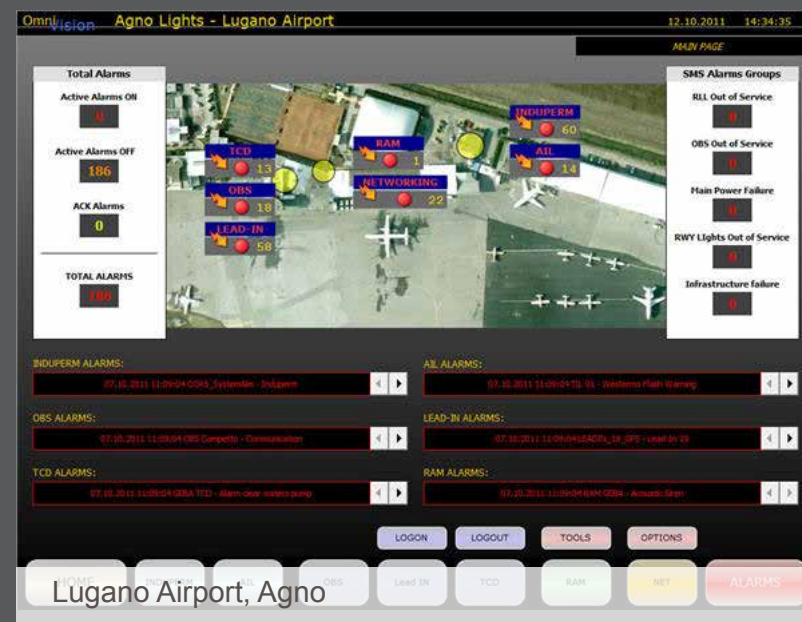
OmniVision Agno Lights - Lugano Airport 12.10.2011 14:34:35

MAIN PAGE

Total Alarms

Active Alarms ON

0

Active Alarms OFF

186

ACK Alarms

0

TOTAL ALARMS

186

TCD 13

OBS 18

LEAD-IN 58

RAM 1

NETWORKING 22

INDUPERM 60

AIL 14

SMS Alarms Groups

RLL Out of Service

0

OBS Out of Service

0

Main Power Failure

0

RWY Lights Out of Service

0

Infrastructure failure

0

INDUPERM ALARMS:

07.10.2011 11:09:04 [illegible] - Induperm

AIL ALARMS:

07.10.2011 11:09:04 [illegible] - Westerns Flash Warning

OBS ALARMS:

07.10.2011 11:09:04 OBS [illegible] - Communication

LEAD-IN ALARMS:

07.10.2011 11:09:04 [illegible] - Lead In 19

TCD ALARMS:

07.10.2011 11:09:04 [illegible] TCD - Alarm clear waters pump

RAM ALARMS:

07.10.2011 11:09:04 RAM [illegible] - Acoustic Siren

LOGON LOGOUT TOOLS OPTIONS

HOME INDUPERM AIL OBS Lead IN TCD RAM NET ALARMS

Lugano Airport, Agno